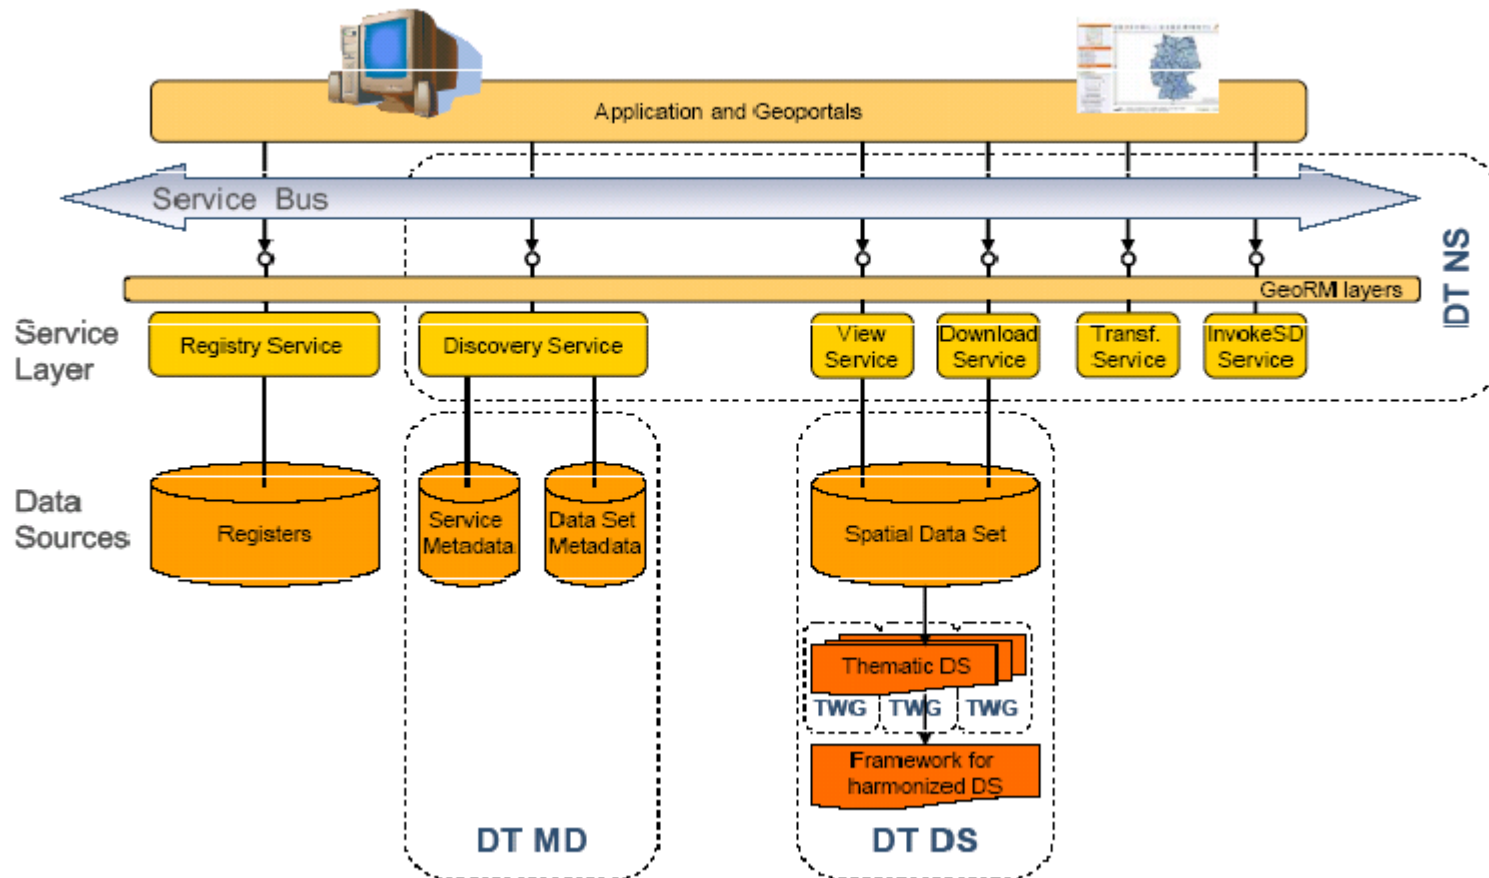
Application and Geoportals

Service Bus

IDT NS

GeoRM layers

Service Layer

Registry Service

Discovery Service

View Service

Download Service

Transf. Service

InvokeSD Service

Data Sources

Registers

Service Metadata

Data Set Metadata

Spatial Data Set

Thematic DS

TWG TWG TWG

Framework for harmonized DS

DT MD

DT DS